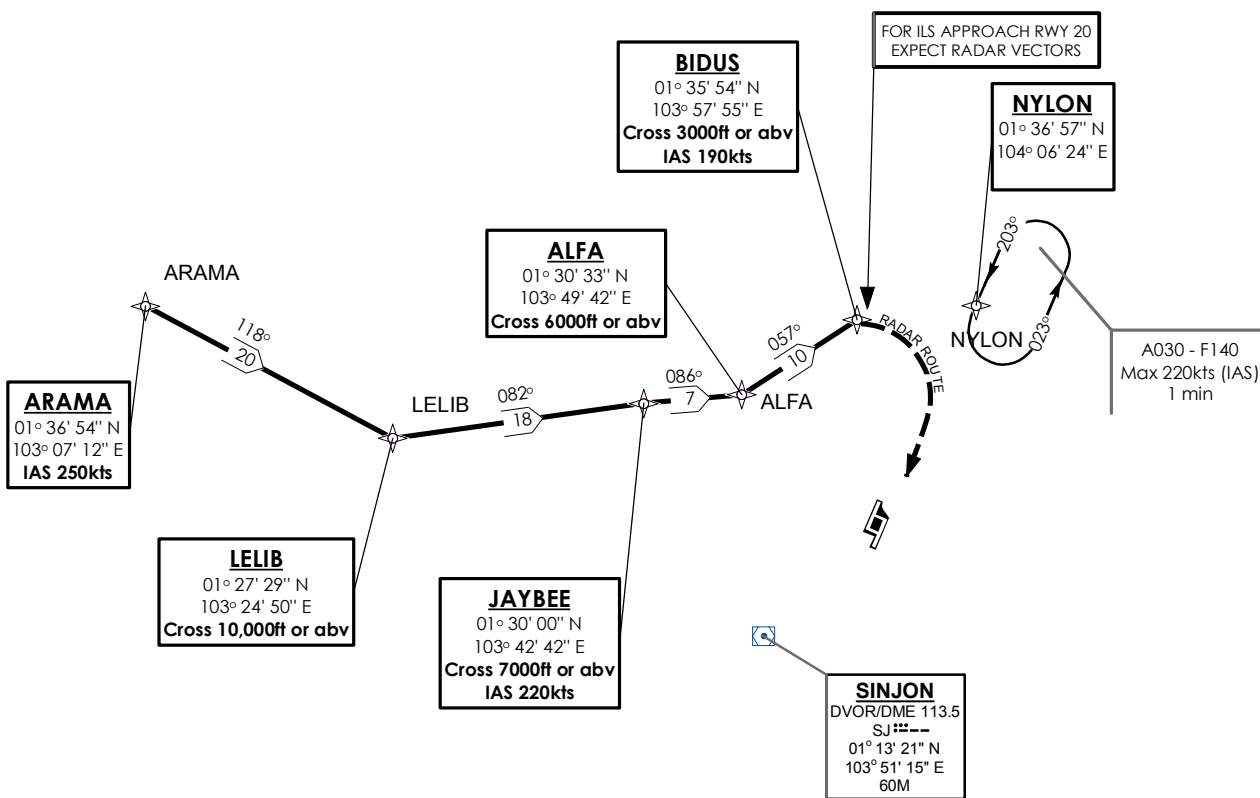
FOR ILS APPROACH RWY 20
EXPECT RADAR VECTORS

BIDUS
01° 35' 54'' N
103° 57' 55'' E
Cross 3000ft or abv
IAS 190kts

NYLON
01° 36' 57'' N
104° 06' 24'' E

ALFA
01° 30' 33'' N
103° 49' 42'' E
Cross 6000ft or abv

ARAMA

118°
20

203°

057°
10

RADAR ROUTE

NYLON

023°

A030 - F140
Max 220kts (IAS)
1 min

086°
7

ALFA

LELIB

082°
18

ARAMA
01° 36' 54'' N
103° 07' 12'' E
IAS 250kts

LELIB
01° 27' 29'' N
103° 24' 50'' E
Cross 10,000ft or abv

JAYBEE
01° 30' 00'' N
103° 42' 42'' E
Cross 7000ft or abv
IAS 220kts

SINJON
DVOR/DME 113.5
SJ
01° 13' 21'' N
103° 51' 15'' E
60M